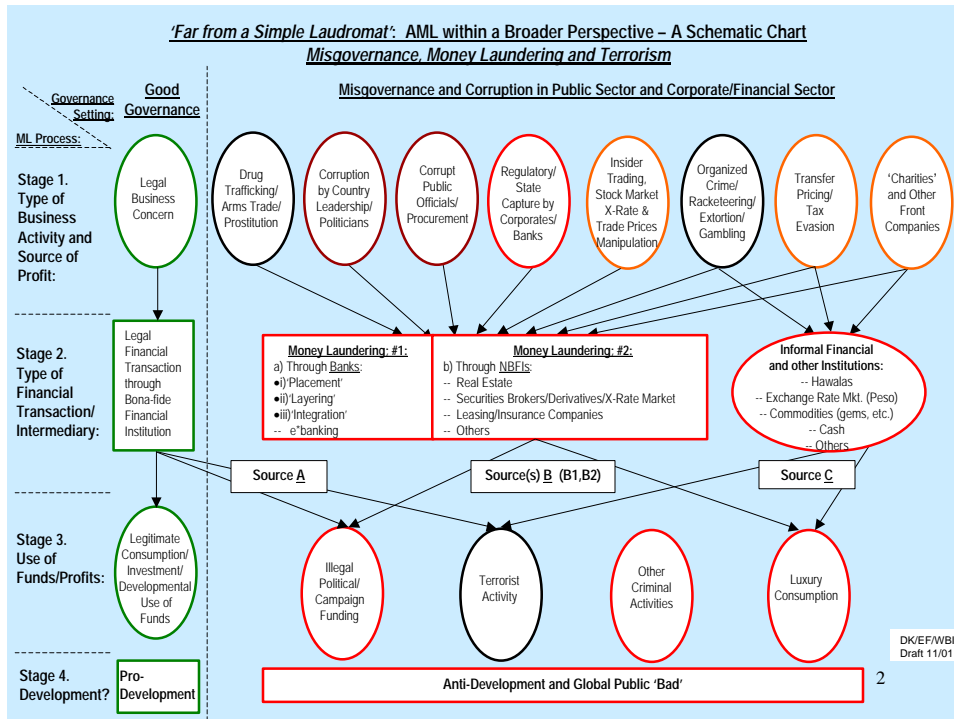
'Far from a Simple Laudromat': AML within a Broader Perspective – A Schematic Chart
Misgovernance, Money Laundering and Terrorism

Governance Setting:
ML Process:

Good Governance

Misgovernance and Corruption in Public Sector and Corporate/Financial Sector

Stage 1. Type of Business Activity and Source of Profit:

Legal Business Concern

Drug Trafficking/ Arms Trade/ Prostitution

Corruption by Country Leadership/ Politicians

Corrupt Public Officials/ Procurement

Regulatory/ State Capture by Corporates/ Banks

Insider Trading, Stock Market X-Rate & Trade Prices Manipulation

Organized Crime/ Racketeering/ Extortion/ Gambling

Transfer Pricing/ Tax Evasion

'Charities' and Other Front Companies

Stage 2. Type of Financial Transaction/ Intermediary:

Legal Financial Transaction through Bona-fide Financial Institution

Money Laundering: #1:
a) Through Banks:
•i)'Placement'
•ii)'Layering'
•iii)'Integration'
-- e*banking

Money Laundering: #2:
b) Through NBFIs:
-- Real Estate
-- Securities Brokers/Derivatives/X-Rate Market
-- Leasing/Insurance Companies
-- Others

Informal Financial and other Institutions:
-- Hawalas
-- Exchange Rate Mkt. (Peso)
-- Commodities (gems, etc.)
-- Cash
-- Others

Source A

Source(s) B (B1,B2)

Source C

Stage 3. Use of Funds/Profits:

Legitimate Consumption/ Investment/ Developmental Use of Funds

Illegal Political/ Campaign Funding

Terrorist Activity

Other Criminal Activities

Luxury Consumption

DK/EF/WBI
Draft 11/01

Stage 4. Development?

Pro-Development

Anti-Development and Global Public 'Bad'

2